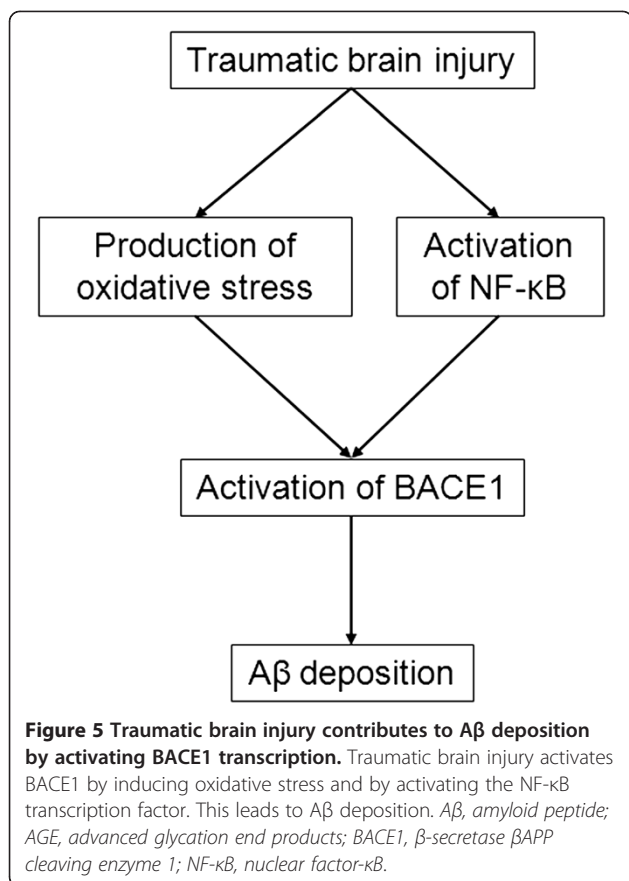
Traumatic brain injury

Production of oxidative stress

Activation of NF-κB

Activation of BACE1

Aβ deposition

**Figure 5 Traumatic brain injury contributes to Aβ deposition by activating BACE1 transcription.** Traumatic brain injury activates BACE1 by inducing oxidative stress and by activating the NF-κB transcription factor. This leads to Aβ deposition. *Aβ, amyloid peptide; AGE, advanced glycation end products; BACE1, β-secretase βAPP cleaving enzyme 1; NF-κB, nuclear factor-κB*.